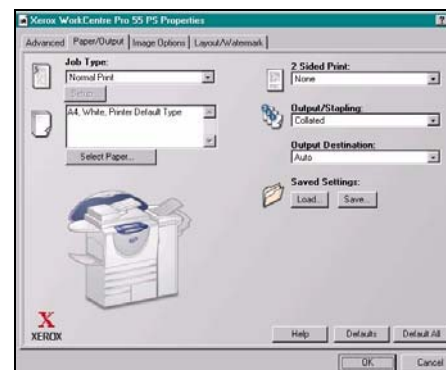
Xerox WorkCentre Pro 55 PS Properties

?

Advanced | Paper/Output | Image Options | Layout/Watermark

Job Type:
Normal Print

Setup...

A4, White, Printer Default Type

Select Paper...

2 Sided Print:
None

Output/Stapling:
Collated

Output Destination:
Auto

Saved Settings:
Load... Save...

XEROX

Help | Defaults | Default All

OK | Cancel